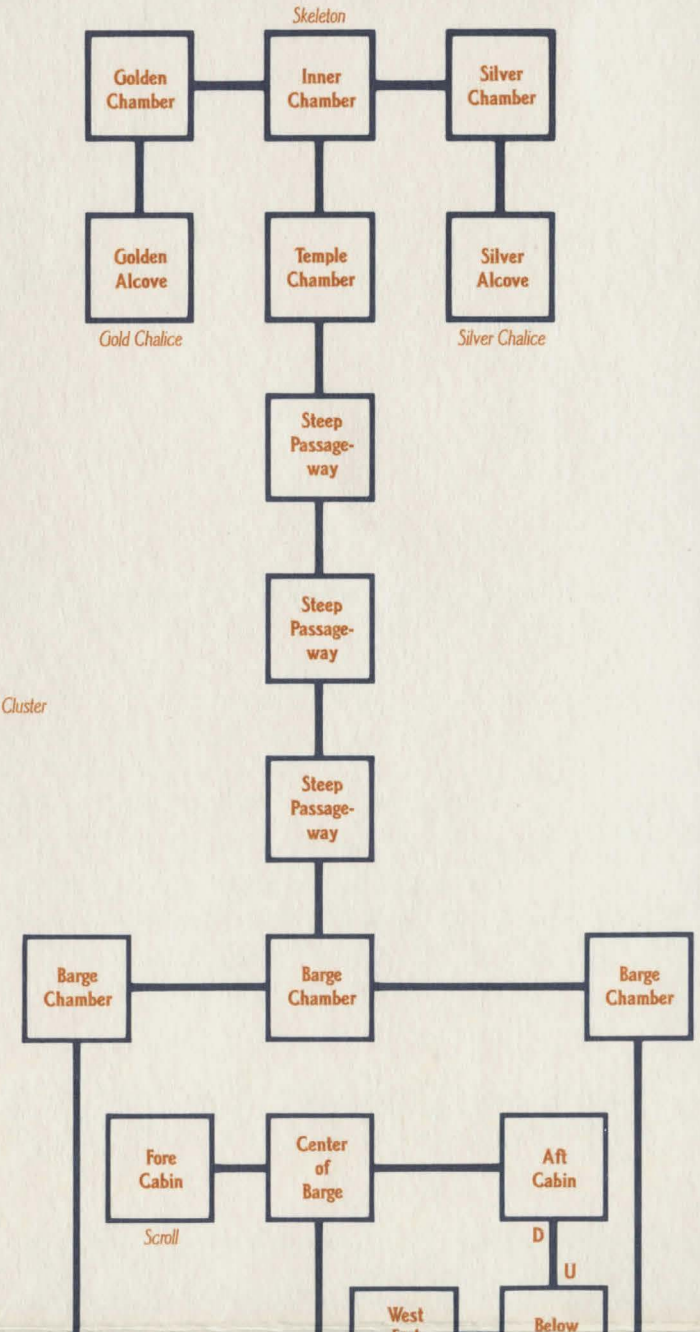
Skeleton

Golden Chamber

Inner Chamber

Silver Chamber

Golden Alcove

Temple Chamber

Silver Alcove

Gold Chalice

Silver Chalice

Steep Passageway

Steep Passageway

Cluster

Steep Passageway

Barge Chamber

Barge Chamber

Barge Chamber

Fore Cabin

Center of Barge

Aft Cabin

Scroll

D

U

West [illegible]

Below